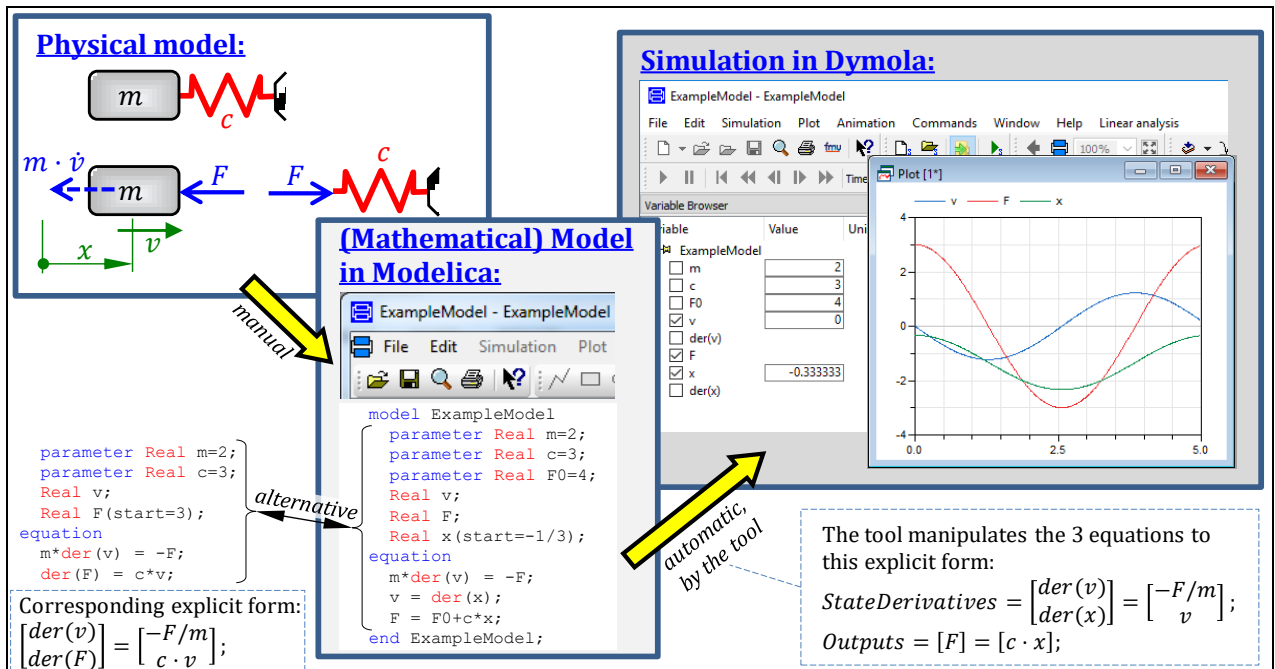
Physical model:

$m$

$c$

$m \cdot \dot{v}$

$m$

$F$

$F$

$c$

$x$

$v$

manual

(Mathematical) Model in Modelica:

ExampleModel - ExampleModel

File Edit Simulation Plot

model ExampleModel
parameter Real m=2;
parameter Real c=3;
parameter Real F0=4;
Real v;
Real F;
Real x(start=-1/3);
equation
m*der(v) = -F;
v = der(x);
F = F0+c*x;
end ExampleModel;

parameter Real m=2;
parameter Real c=3;
Real v;
Real F(start=3);
equation
m*der(v) = -F;
der(F) = c*v;

alternative

Corresponding explicit form:
$\begin{bmatrix} der(v) \\ der(F) \end{bmatrix} = \begin{bmatrix} -F/m \\ c \cdot v \end{bmatrix};$

Simulation in Dymola:

ExampleModel - ExampleModel

File Edit Simulation Plot Animation Commands Window Help Linear analysis

100%

Time

Variable Browser

Variable Value Unit

ExampleModel

| | |
|---|---|
| m | 2 |
| c | 3 |
| F0 | 4 |
| v | 0 |
| der(v) | |
| F | |
| x | -0.333333 |
| der(x) | |

Plot [1*]

v F x

4
2
0
-2
-4

0.0 2.5 5.0

automatic, by the tool

The tool manipulates the 3 equations to this explicit form:
$StateDerivatives = \begin{bmatrix} der(v) \\ der(x) \end{bmatrix} = \begin{bmatrix} -F/m \\ v \end{bmatrix};$
$Outputs = [F] = [c \cdot x];$